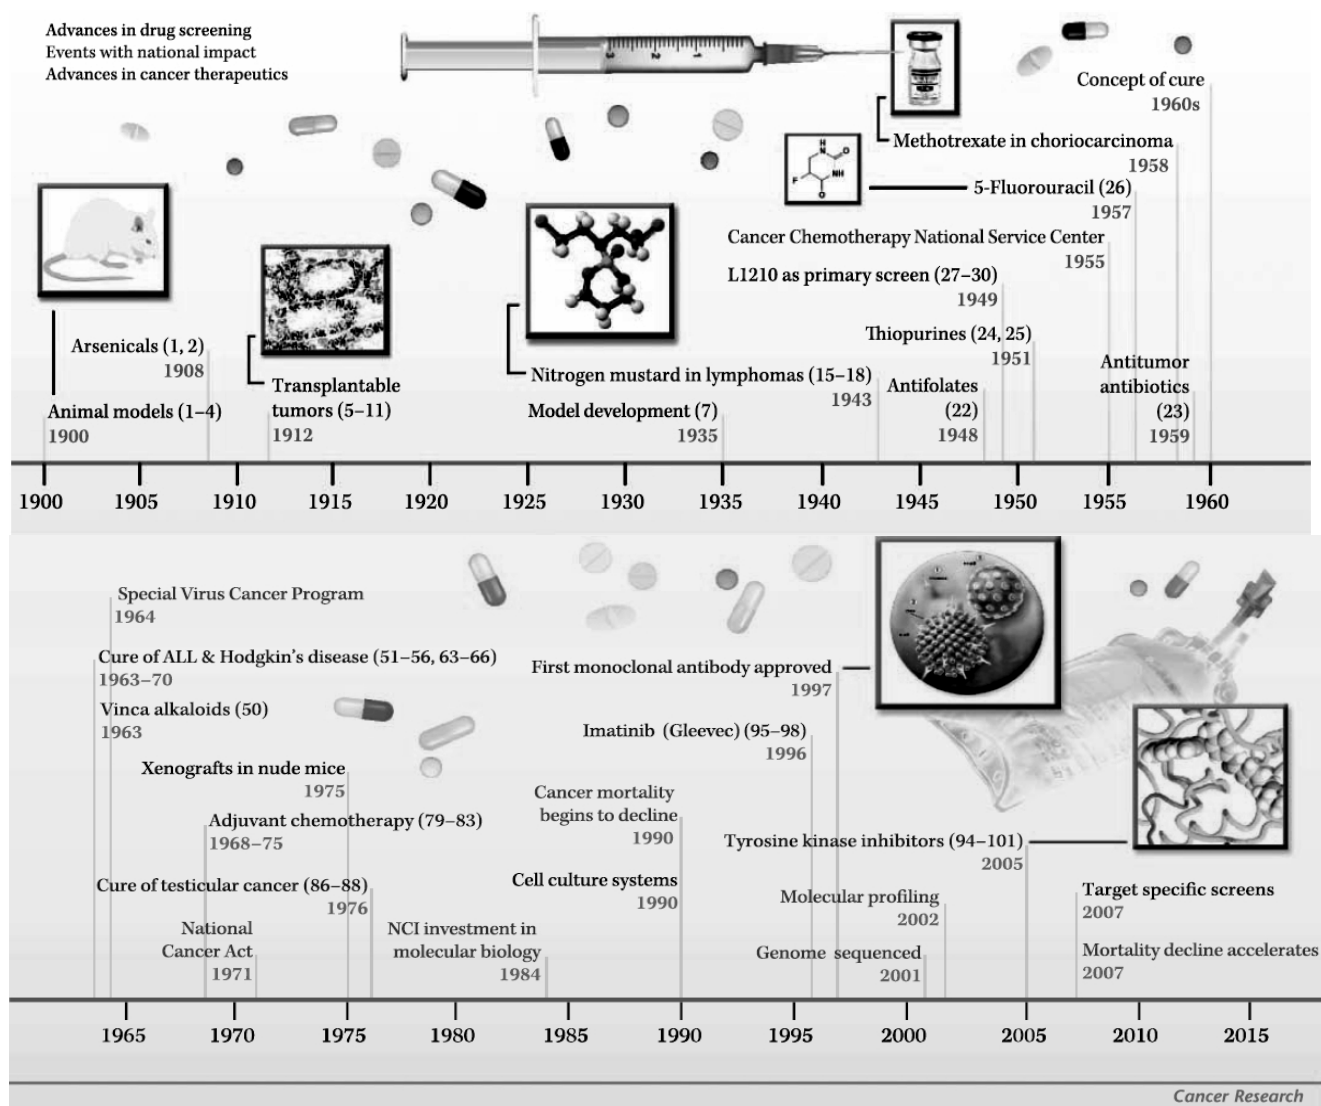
Advances in drug screening
Events with national impact
Advances in cancer therapeutics

Concept of cure
1960s

Methotrexate in choriocarcinoma
1958

5-Fluorouracil (26)
1957

Cancer Chemotherapy National Service Center
1955

L1210 as primary screen (27–30)
1949

Thiopurines (24, 25)
1951

Antitumor antibiotics (23)
1959

Arsenicals (1, 2)
1908

Transplantable tumors (5–11)
1912

Nitrogen mustard in lymphomas (15–18)
1943

Antifolates (22)
1948

Animal models (1–4)
1900

Model development (7)
1935

1900 1905 1910 1915 1920 1925 1930 1935 1940 1945 1950 1955 1960

Special Virus Cancer Program
1964

Cure of ALL & Hodgkin's disease (51–56, 63–66)
1963–70

Vinca alkaloids (50)
1963

Xenografts in nude mice
1975

Adjuvant chemotherapy (79–83)
1968–75

Cure of testicular cancer (86–88)
1976

National Cancer Act
1971

NCI investment in molecular biology
1984

First monoclonal antibody approved
1997

Imatinib (Gleevec) (95–98)
1996

Cancer mortality begins to decline
1990

Cell culture systems
1990

Tyrosine kinase inhibitors (94–101)
2005

Molecular profiling
2002

Genome sequenced
2001

Target specific screens
2007

Mortality decline accelerates
2007

1965 1970 1975 1980 1985 1990 1995 2000 2005 2010 2015

Cancer Research